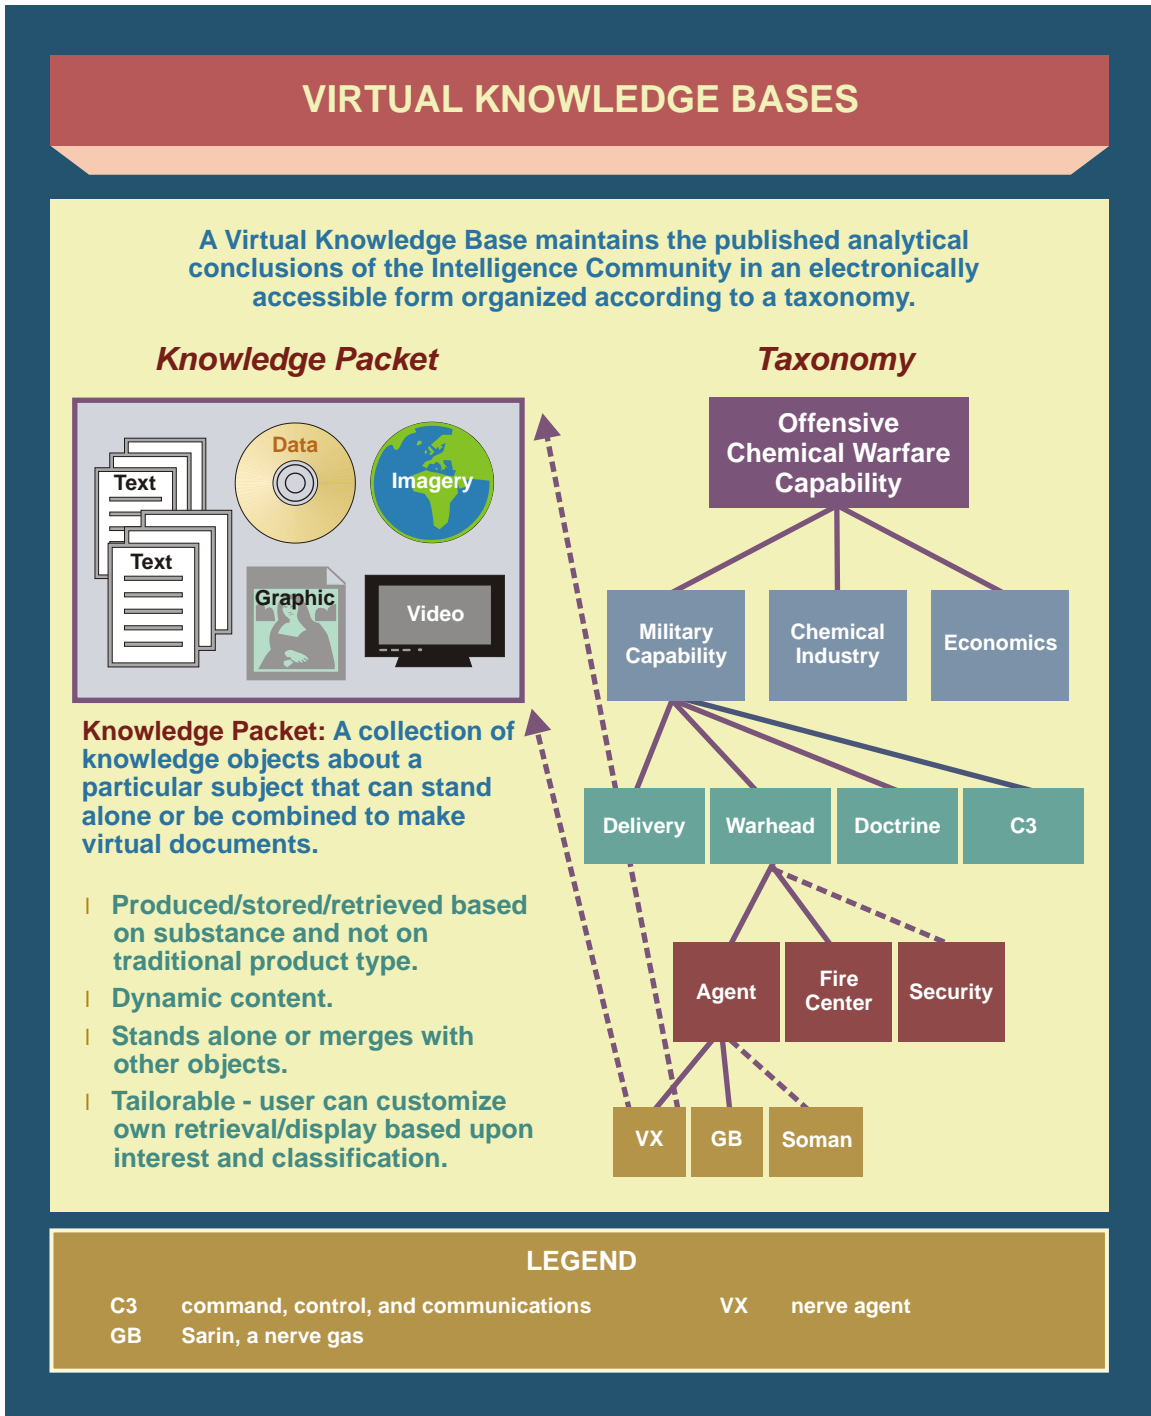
VIRTUAL KNOWLEDGE BASES

A Virtual Knowledge Base maintains the published analytical conclusions of the Intelligence Community in an electronically accessible form organized according to a taxonomy.

Knowledge Packet

Taxonomy

Text

Text

Data

Imagery

Graphic

Video

Offensive Chemical Warfare Capability

Military Capability

Chemical Industry

Economics

Delivery

Warhead

Doctrine

C3

Agent

Fire Center

Security

VX

GB

Soman

Knowledge Packet: A collection of knowledge objects about a particular subject that can stand alone or be combined to make virtual documents.

l Produced/stored/retrieved based on substance and not on traditional product type.

l Dynamic content.

l Stands alone or merges with other objects.

l Tailorable - user can customize own retrieval/display based upon interest and classification.

LEGEND

C3 command, control, and communications
GB Sarin, a nerve gas
VX nerve agent